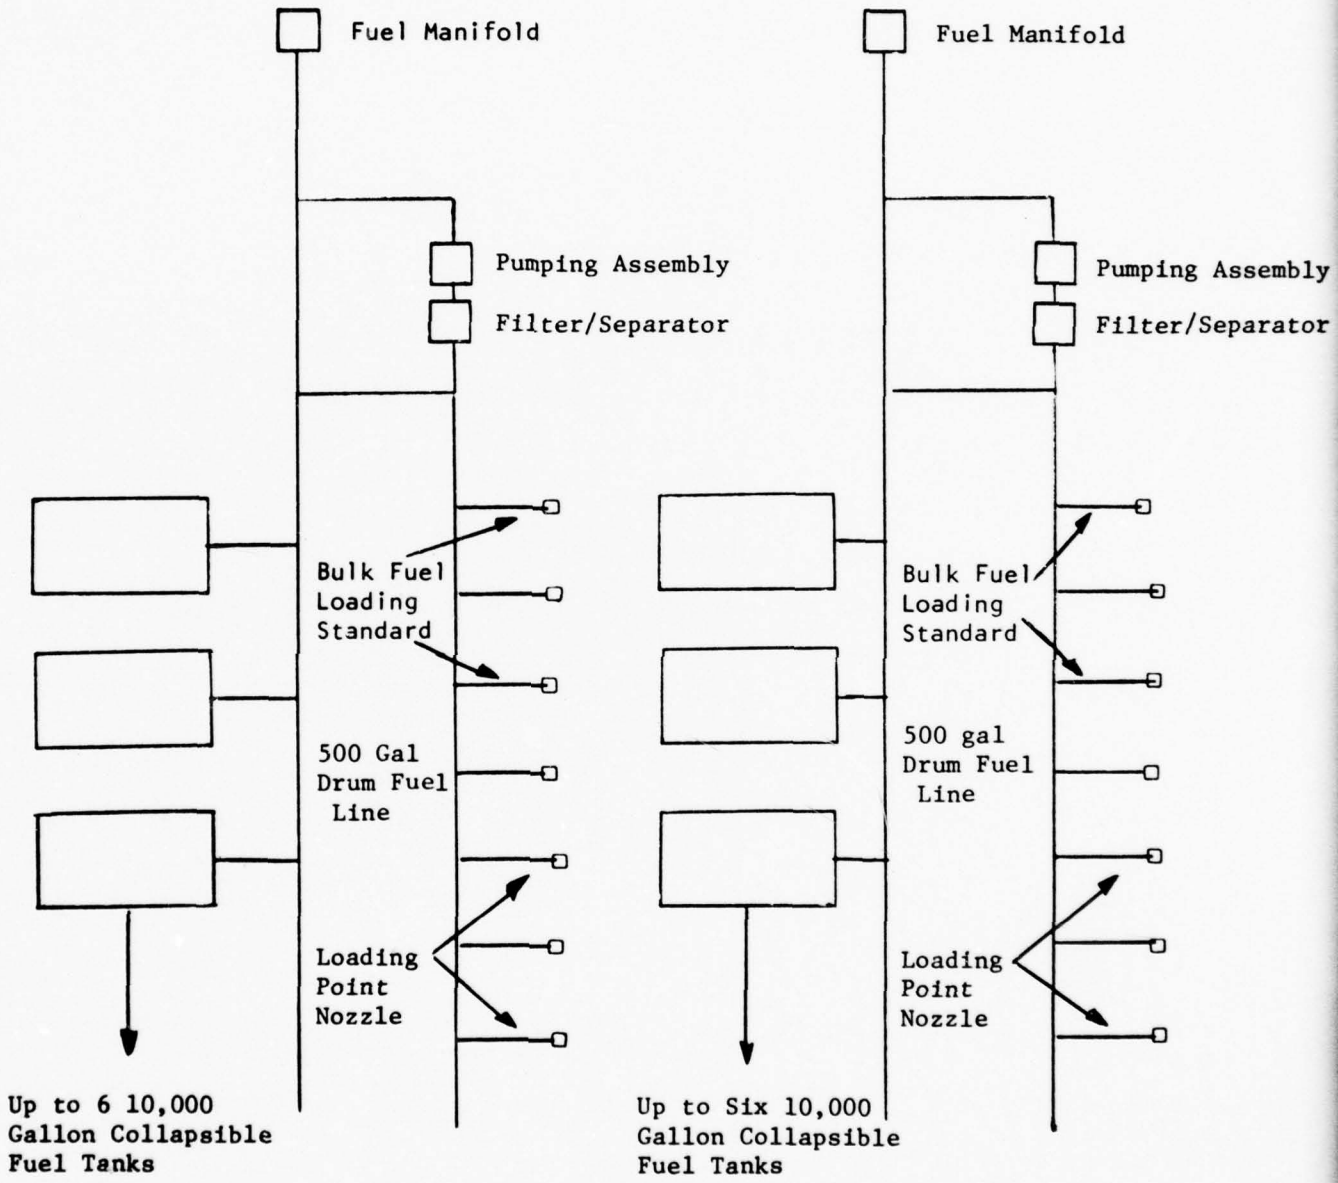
Fuel Manifold

Pumping Assembly

Filter/Separator

Bulk Fuel Loading Standard

500 Gal Drum Fuel Line

Loading Point Nozzle

Up to 6 10,000 Gallon Collapsible Fuel Tanks

Fuel Manifold

Pumping Assembly

Filter/Separator

Bulk Fuel Loading Standard

500 gal Drum Fuel Line

Loading Point Nozzle

Up to Six 10,000 Gallon Collapsible Fuel Tanks